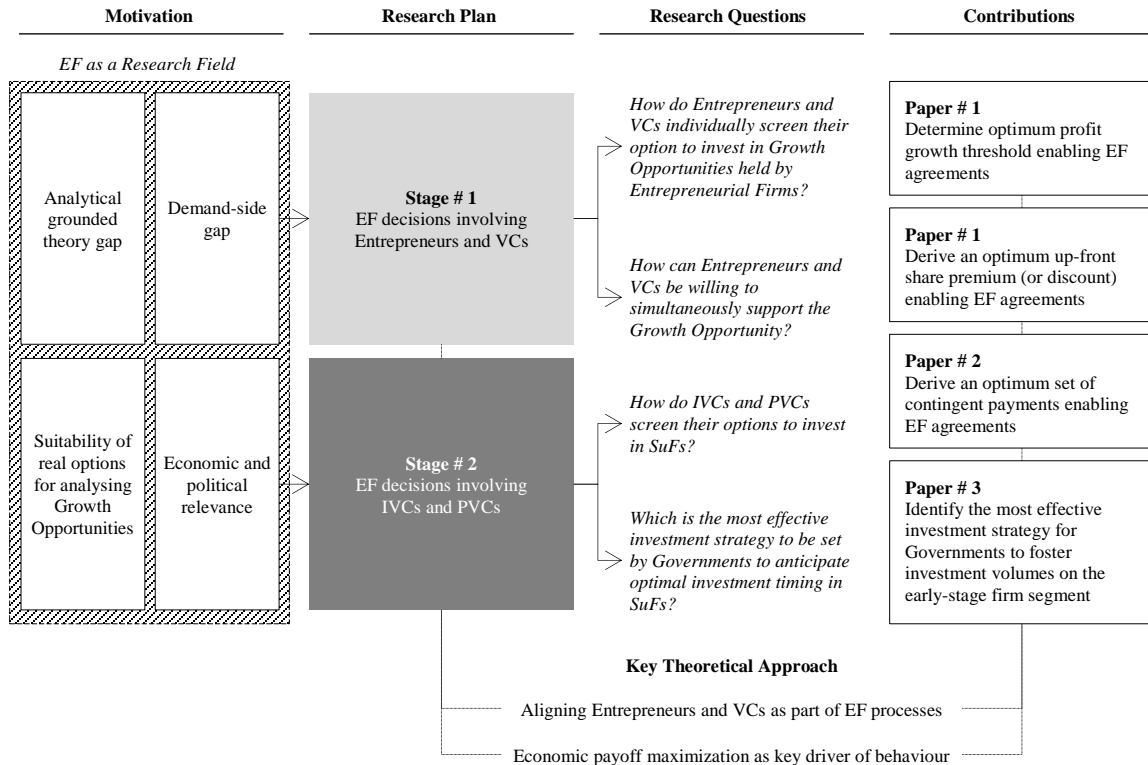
Motivation

Research Plan

Research Questions

Contributions

*EF as a Research Field*

Analytical grounded theory gap

Demand-side gap

Suitability of real options for analysing Growth Opportunities

Economic and political relevance

**Stage # 1**
EF decisions involving Entrepreneurs and VCs

**Stage # 2**
EF decisions involving IVCs and PVCs

*How do Entrepreneurs and VCs individually screen their option to invest in Growth Opportunities held by Entrepreneurial Firms?*

*How can Entrepreneurs and VCs be willing to simultaneously support the Growth Opportunity?*

*How do IVCs and PVCs screen their options to invest in SuFs?*

*Which is the most effective investment strategy to be set by Governments to anticipate optimal investment timing in SuFs?*

**Paper # 1**
Determine optimum profit growth threshold enabling EF agreements

**Paper # 1**
Derive an optimum up-front share premium (or discount) enabling EF agreements

**Paper # 2**
Derive an optimum set of contingent payments enabling EF agreements

**Paper # 3**
Identify the most effective investment strategy for Governments to foster investment volumes on the early-stage firm segment

**Key Theoretical Approach**

Aligning Entrepreneurs and VCs as part of EF processes

Economic payoff maximization as key driver of behaviour